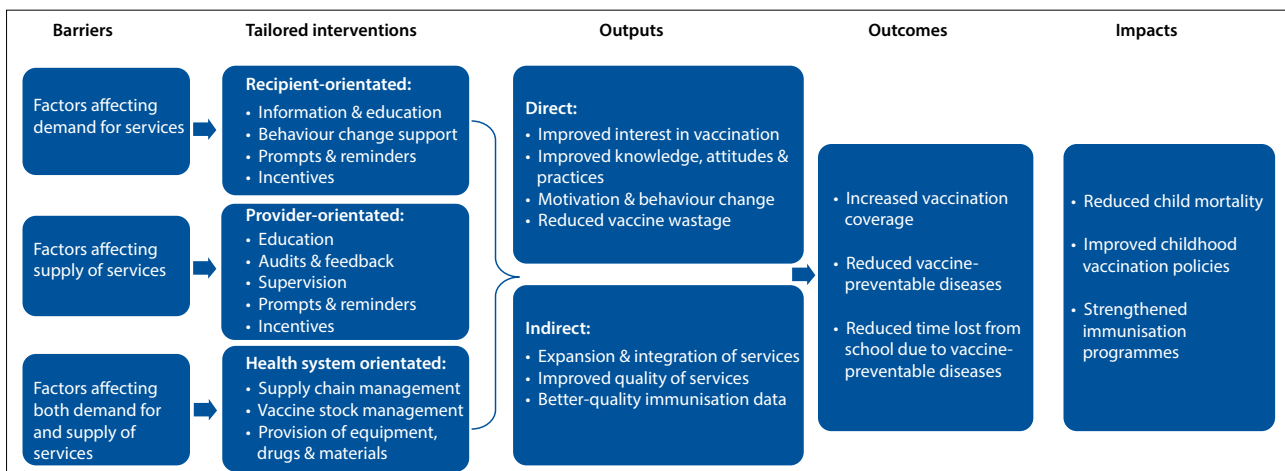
Barriers

Tailored interventions

Outputs

Outcomes

Impacts

Factors affecting demand for services

Factors affecting supply of services

Factors affecting both demand for and supply of services

Recipient-orientated:
• Information & education
• Behaviour change support
• Prompts & reminders
• Incentives

Provider-orientated:
• Education
• Audits & feedback
• Supervision
• Prompts & reminders
• Incentives

Health system orientated:
• Supply chain management
• Vaccine stock management
• Provision of equipment, drugs & materials

Direct:
• Improved interest in vaccination
• Improved knowledge, attitudes & practices
• Motivation & behaviour change
• Reduced vaccine wastage

Indirect:
• Expansion & integration of services
• Improved quality of services
• Better-quality immunisation data

• Increased vaccination coverage
• Reduced vaccine-preventable diseases
• Reduced time lost from school due to vaccine-preventable diseases

• Reduced child mortality
• Improved childhood vaccination policies
• Strengthened immunisation programmes